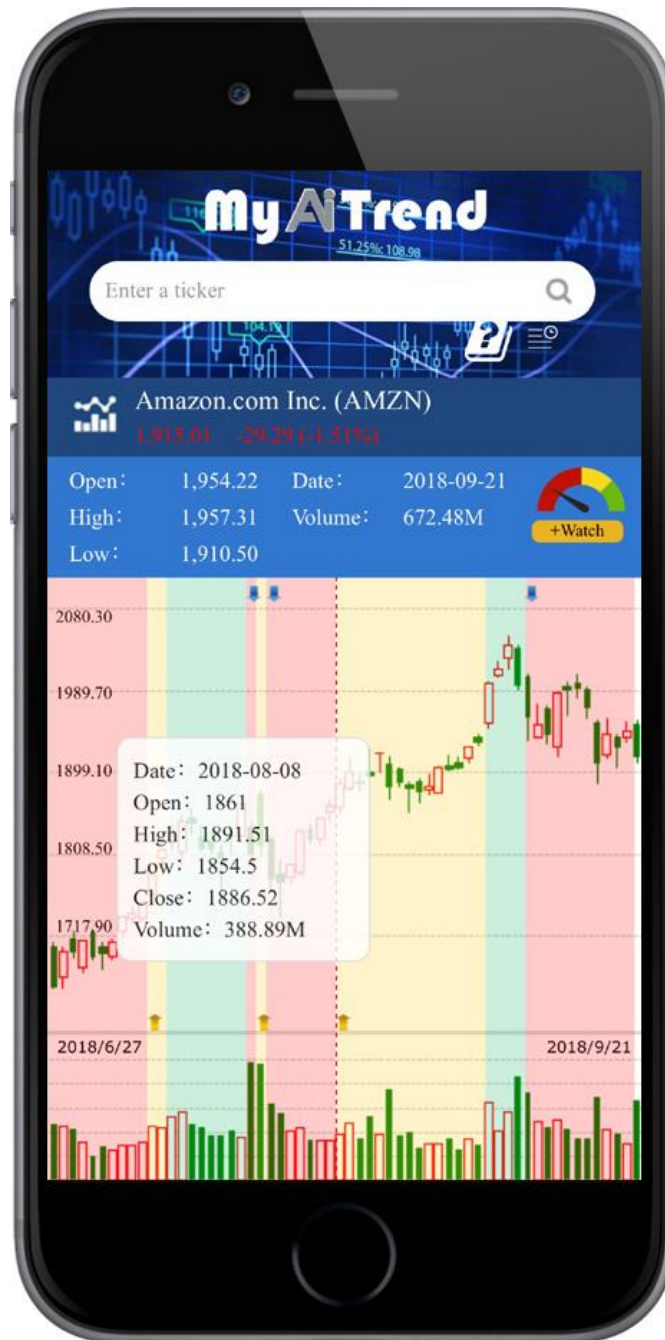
MyAiTrend

51.25% 108.98

Enter a ticker

Amazon.com Inc. (AMZN)
1,915.01 -29.29 (-1.51%)

Open: 1,954.22 Date: 2018-09-21
High: 1,957.31 Volume: 672.48M
Low: 1,910.50

+Watch

2080.30
1989.70
1899.10
1808.50
1717.90

Date: 2018-08-08
Open: 1861
High: 1891.51
Low: 1854.5
Close: 1886.52
Volume: 388.89M

2018/6/27
2018/9/21